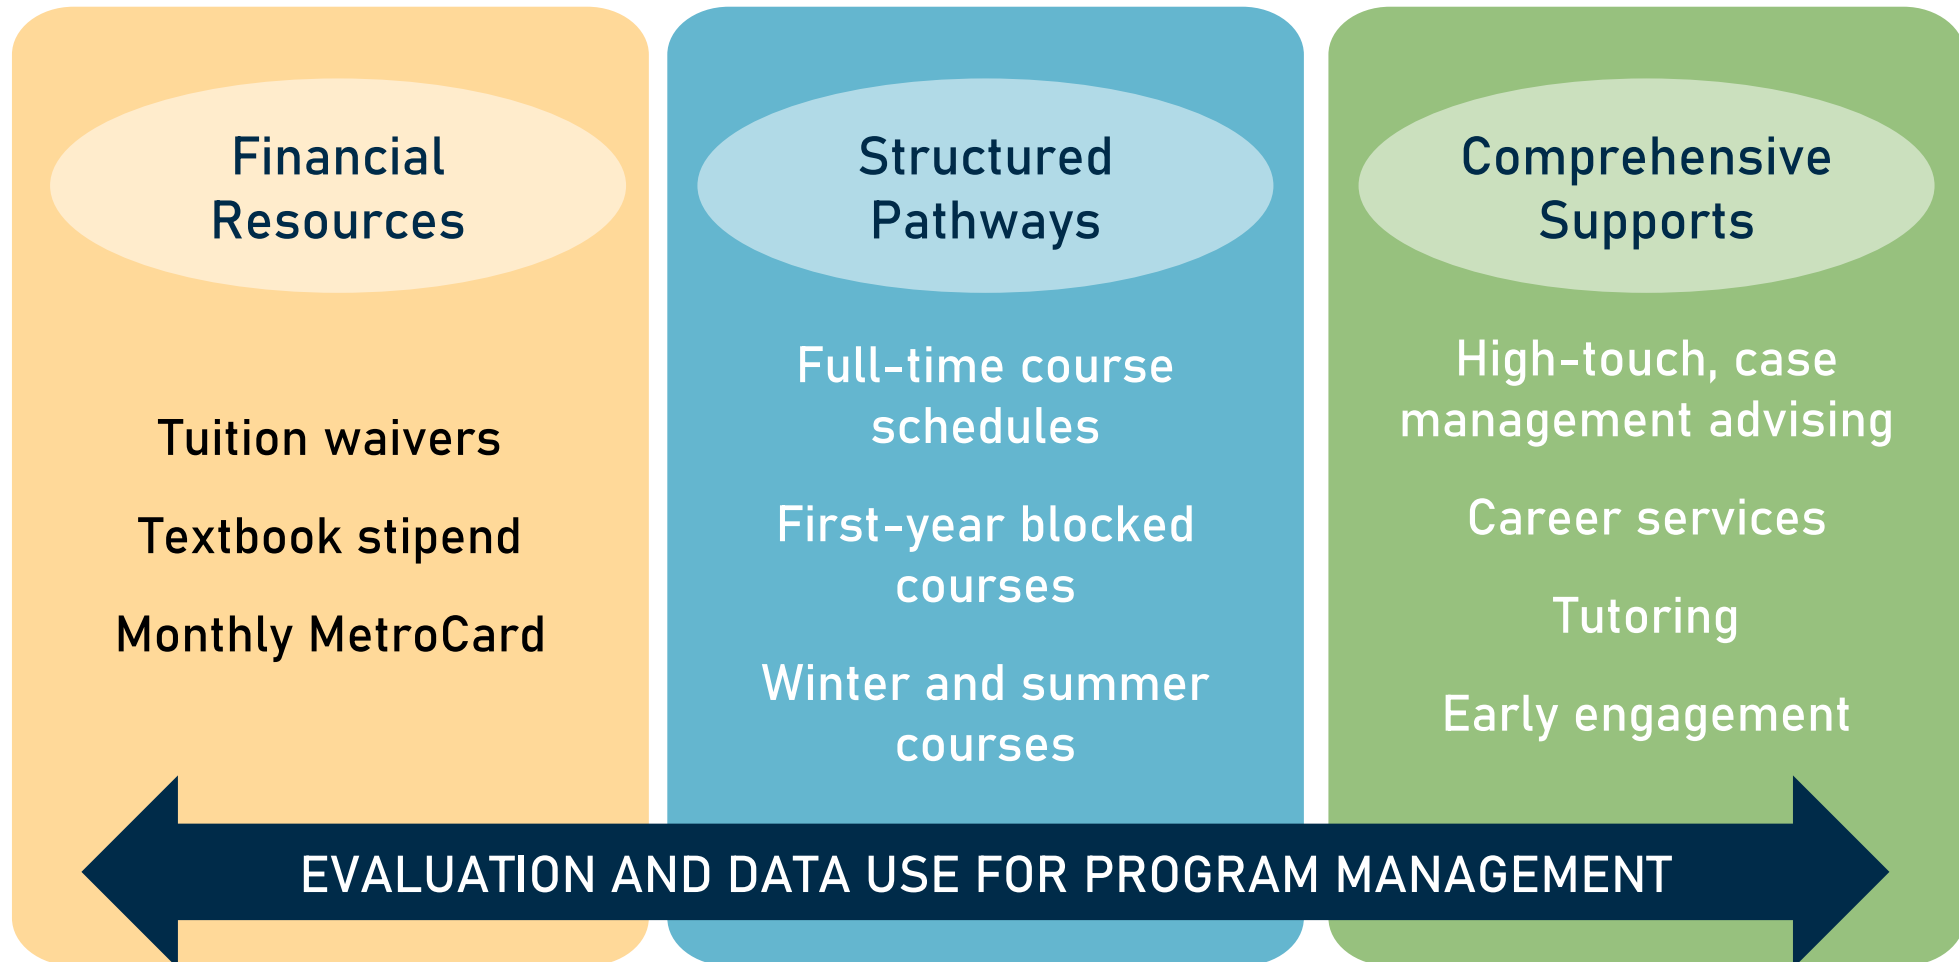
Financial Resources

Tuition waivers

Textbook stipend

Monthly MetroCard

Structured Pathways

Full-time course schedules

First-year blocked courses

Winter and summer courses

Comprehensive Supports

High-touch, case management advising

Career services

Tutoring

Early engagement

EVALUATION AND DATA USE FOR PROGRAM MANAGEMENT